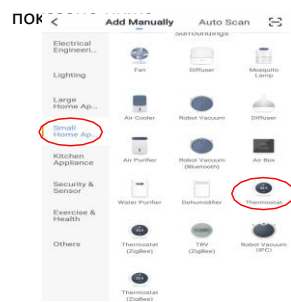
покс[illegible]

<

Add Manually

Auto Scan

Surroundings

Electrical Engineeri...

Lighting

Large Home Ap...

Small Home Ap...

Kitchen Appliance

Security & Sensor

Exercise & Health

Others

Fan

Diffuser

Mosquito Lamp

Air Cooler

Robot Vacuum

Diffuser

Air Purifier

Robot Vacuum (Bluetooth)

Air Box

Water Purifier

Dehumidifier

Thermostat

Thermostat (ZigBee)

TRV (ZigBee)

Robot Vacuum (IPC)

Thermostat (ZigBee)